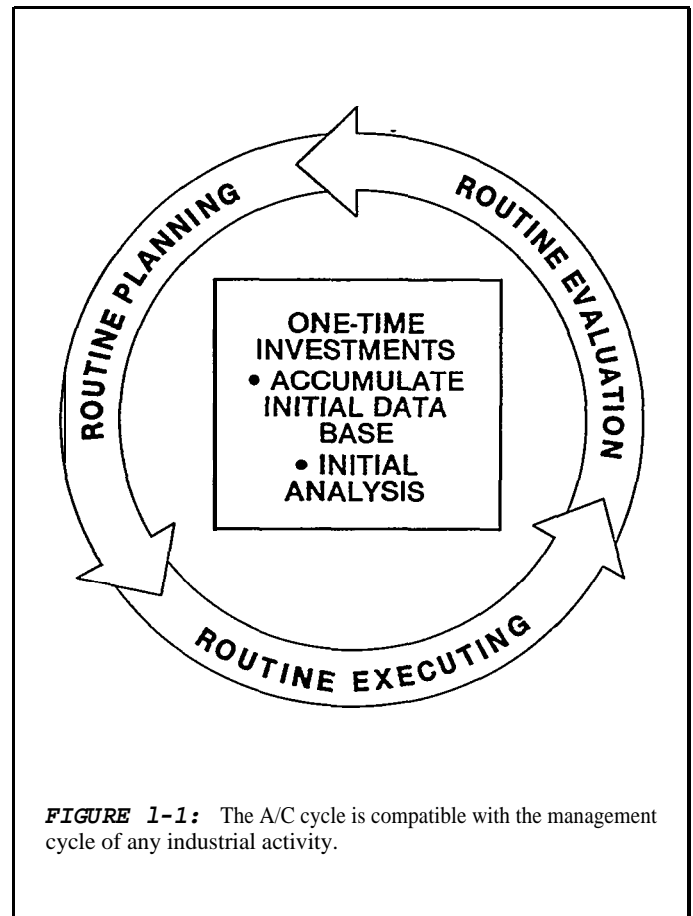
ROUTINE PLANNING

ROUTINE EVALUATION

ONE-TIME INVESTMENTS
• ACCUMULATE INITIAL DATA BASE
• INITIAL ANALYSIS

ROUTINE EXECUTING

FIGURE 1-1: The A/C cycle is compatible with the management cycle of any industrial activity.